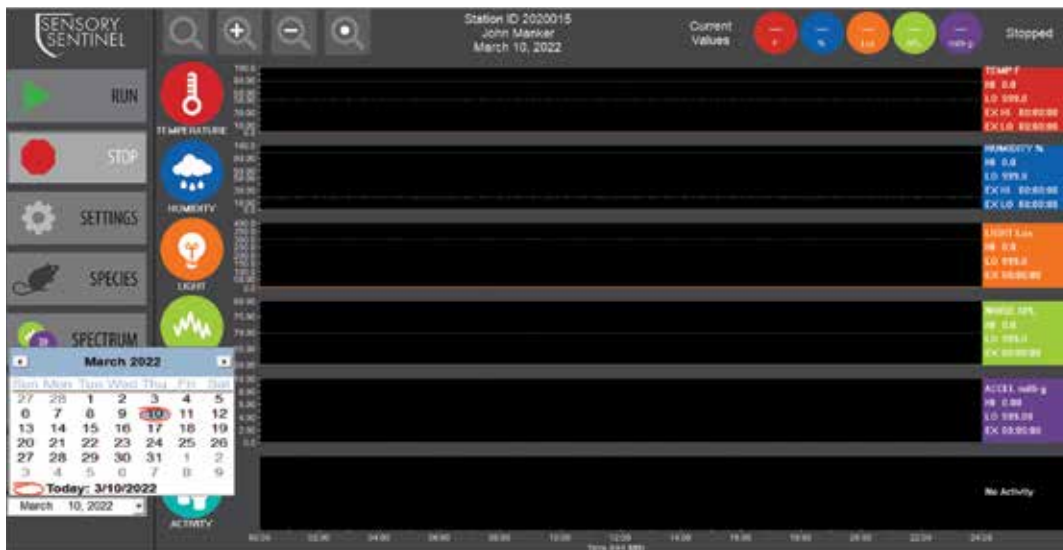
SENSORY SENTINEL

Station ID 2020015
John Manker
March 10, 2022

Current Values

Stopped

RUN

STOP

SETTINGS

SPECIES

SPECTRUM

TEMPERATURE

HUMIDITY

LIGHT

ACTIVITY

TEMP F
HI 0.0
LO 999.0
EX HI 00:00:00
EX LO 00:00:00

HUMIDITY %
HI 0.0
LO 999.0
EX HI 00:00:00
EX LO 00:00:00

LIGHT Lux
HI 0.0
LO 999.0
EX 00:00:00

NOISE SPL
HI 0.0
LO 999.0
EX 00:00:00

ACCEL milli-g
HI 0.00
LO 999.00
EX 00:00:00

No Activity

March 2022

| Sun | Mon | Tue | Wed | Thu | Fri | Sat |
|---|---|---|---|---|---|---|
| 27 | 28 | 1 | 2 | 3 | 4 | 5 |
| 6 | 7 | 8 | 9 | 10 | 11 | 12 |
| 13 | 14 | 15 | 16 | 17 | 18 | 19 |
| 20 | 21 | 22 | 23 | 24 | 25 | 26 |
| 27 | 28 | 29 | 30 | 31 | 1 | 2 |
| 3 | 4 | 5 | 6 | 7 | 8 | 9 |

Today: 3/10/2022

March 10, 2022

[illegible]